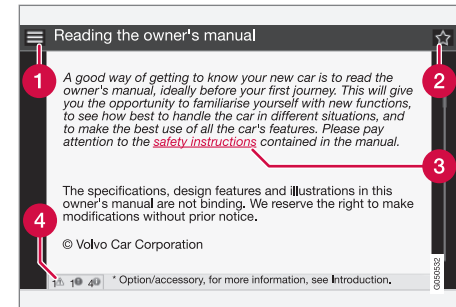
Reading the owner's manual

1

2

A good way of getting to know your new car is to read the owner's manual, ideally before your first journey. This will give you the opportunity to familiarise yourself with new functions, to see how best to handle the car in different situations, and to make the best use of all the car's features. Please pay attention to the safety instructions contained in the manual.

3

The specifications, design features and illustrations in this owner's manual are not binding. We reserve the right to make modifications without prior notice.

4

© Volvo Car Corporation

1 1 4

* Option/accessory, for more information, see Introduction.

G050532